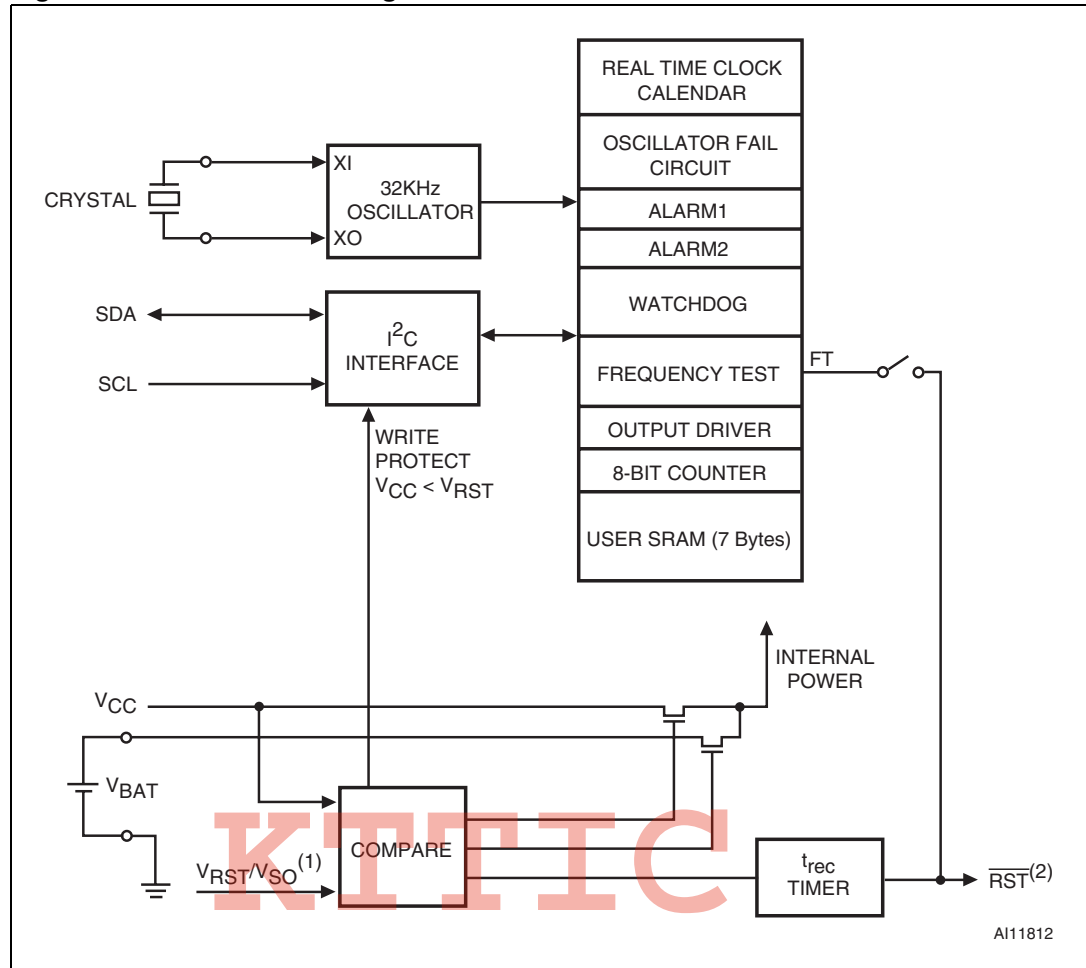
REAL TIME CLOCK CALENDAR

OSCILLATOR FAIL CIRCUIT

ALARM1

ALARM2

WATCHDOG

FREQUENCY TEST

OUTPUT DRIVER

8-BIT COUNTER

USER SRAM (7 Bytes)

CRYSTAL

XI

XO

32KHz OSCILLATOR

SDA

SCL

$I^2C$ INTERFACE

FT

WRITE PROTECT $V_{CC} < V_{RST}$

INTERNAL POWER

$V_{CC}$

$V_{BAT}$

COMPARE

$V_{RST}/V_{SO}^{(1)}$

$t_{rec}$ TIMER

$\overline{RST}^{(2)}$

KTTIC

AI11812